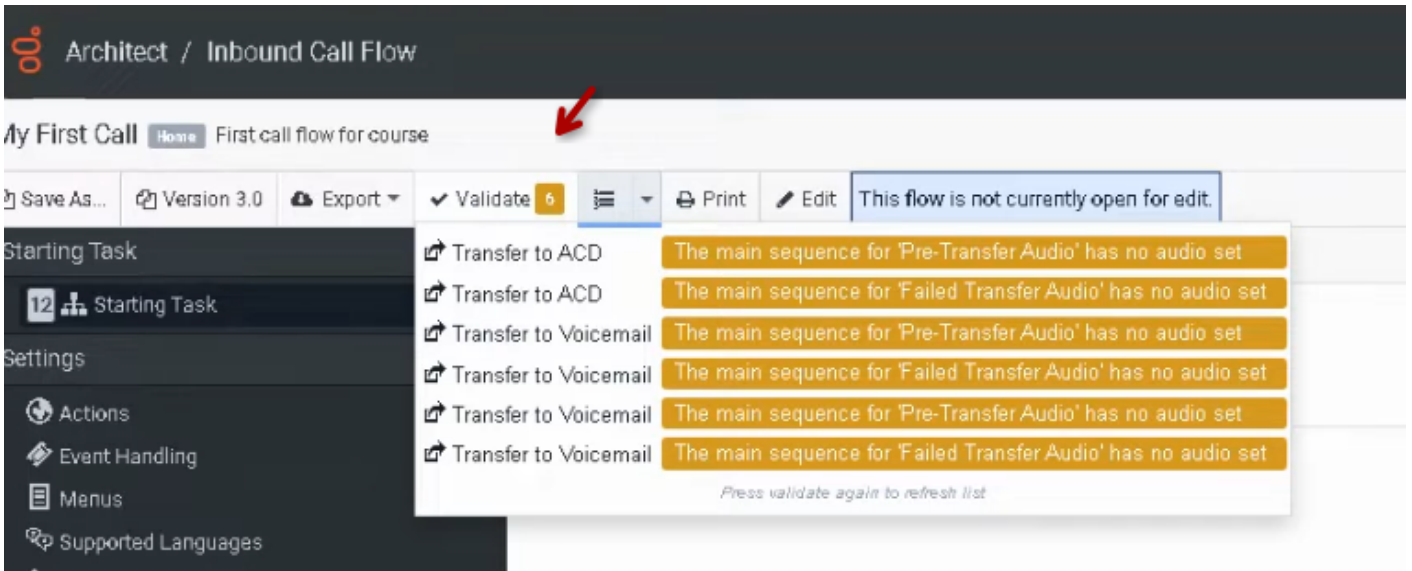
Architect / Inbound Call Flow

My First Call Home First call flow for course

Save As... Version 3.0 Export Validate 6 Print Edit This flow is not currently open for edit.

Starting Task

12 Starting Task

Settings

Actions

Event Handling

Menus

Supported Languages

Transfer to ACD The main sequence for 'Pre-Transfer Audio' has no audio set

Transfer to ACD The main sequence for 'Failed Transfer Audio' has no audio set

Transfer to Voicemail The main sequence for 'Pre-Transfer Audio' has no audio set

Transfer to Voicemail The main sequence for 'Failed Transfer Audio' has no audio set

Transfer to Voicemail The main sequence for 'Pre-Transfer Audio' has no audio set

Transfer to Voicemail The main sequence for 'Failed Transfer Audio' has no audio set

Press validate again to refresh list